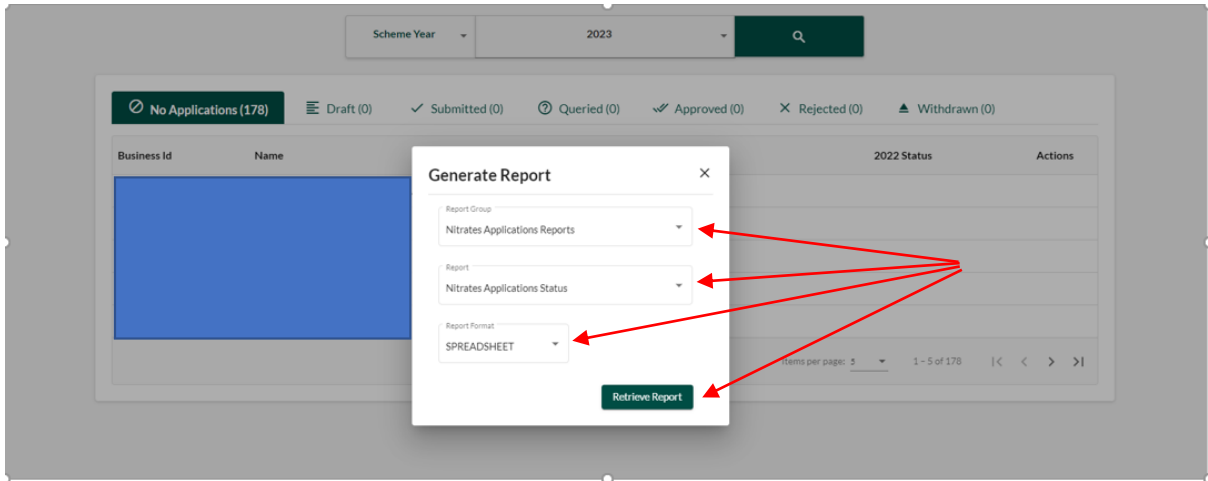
Scheme Year
2023

No Applications (178)
Draft (0)
Submitted (0)
Queried (0)
Approved (0)
Rejected (0)
Withdrawn (0)

| Business Id | Name | 2022 Status | Actions |
|---|---|---|---|

Items per page: 5
1 – 5 of 178

Generate Report
Report Group
Nitrates Applications Reports
Report
Nitrates Applications Status
Report Format
SPREADSHEET
Retrieve Report